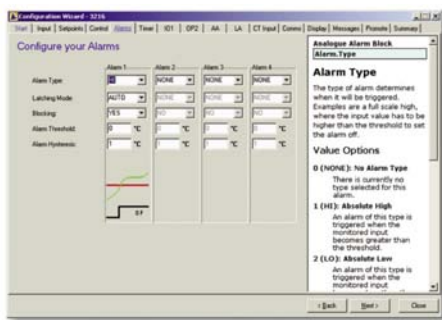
Configuration Wizard - 3216

Start | Input | Setpoints | Control | Alarms | Timer | IO1 | OP2 | AA | LA | CT Input | Comms | Display | Messages | Promote | Summary

Configure your Alarms

| | Alarm 1 | Alarm 2 | Alarm 3 | Alarm 4 |
|---|---|---|---|---|
| Alarm Type: | HI | NONE | NONE | NONE |
| Latching Mode: | AUTO | NONE | NONE | NONE |
| Blocking: | YES | NO | NO | NO |
| Alarm Threshold: | 0 °C | 0 °C | 0 °C | 0 °C |
| Alarm Hysteresis: | 1 °C | 1 °C | 1 °C | 1 °C |

0.F

Analogue Alarm Block
Alarm.Type

Alarm Type

The type of alarm determines when it will be triggered. Examples are a full scale high, where the input value has to be higher than the threshold to set the alarm off.

Value Options

0 (NONE): No Alarm Type
There is currently no type selected for this alarm.

1 (HI): Absolute High
An alarm of this type is triggered when the monitored input becomes greater than the threshold.

2 (LO): Absolute Low
An alarm of this type is triggered when the monitored input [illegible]

< Back | Next > | Close